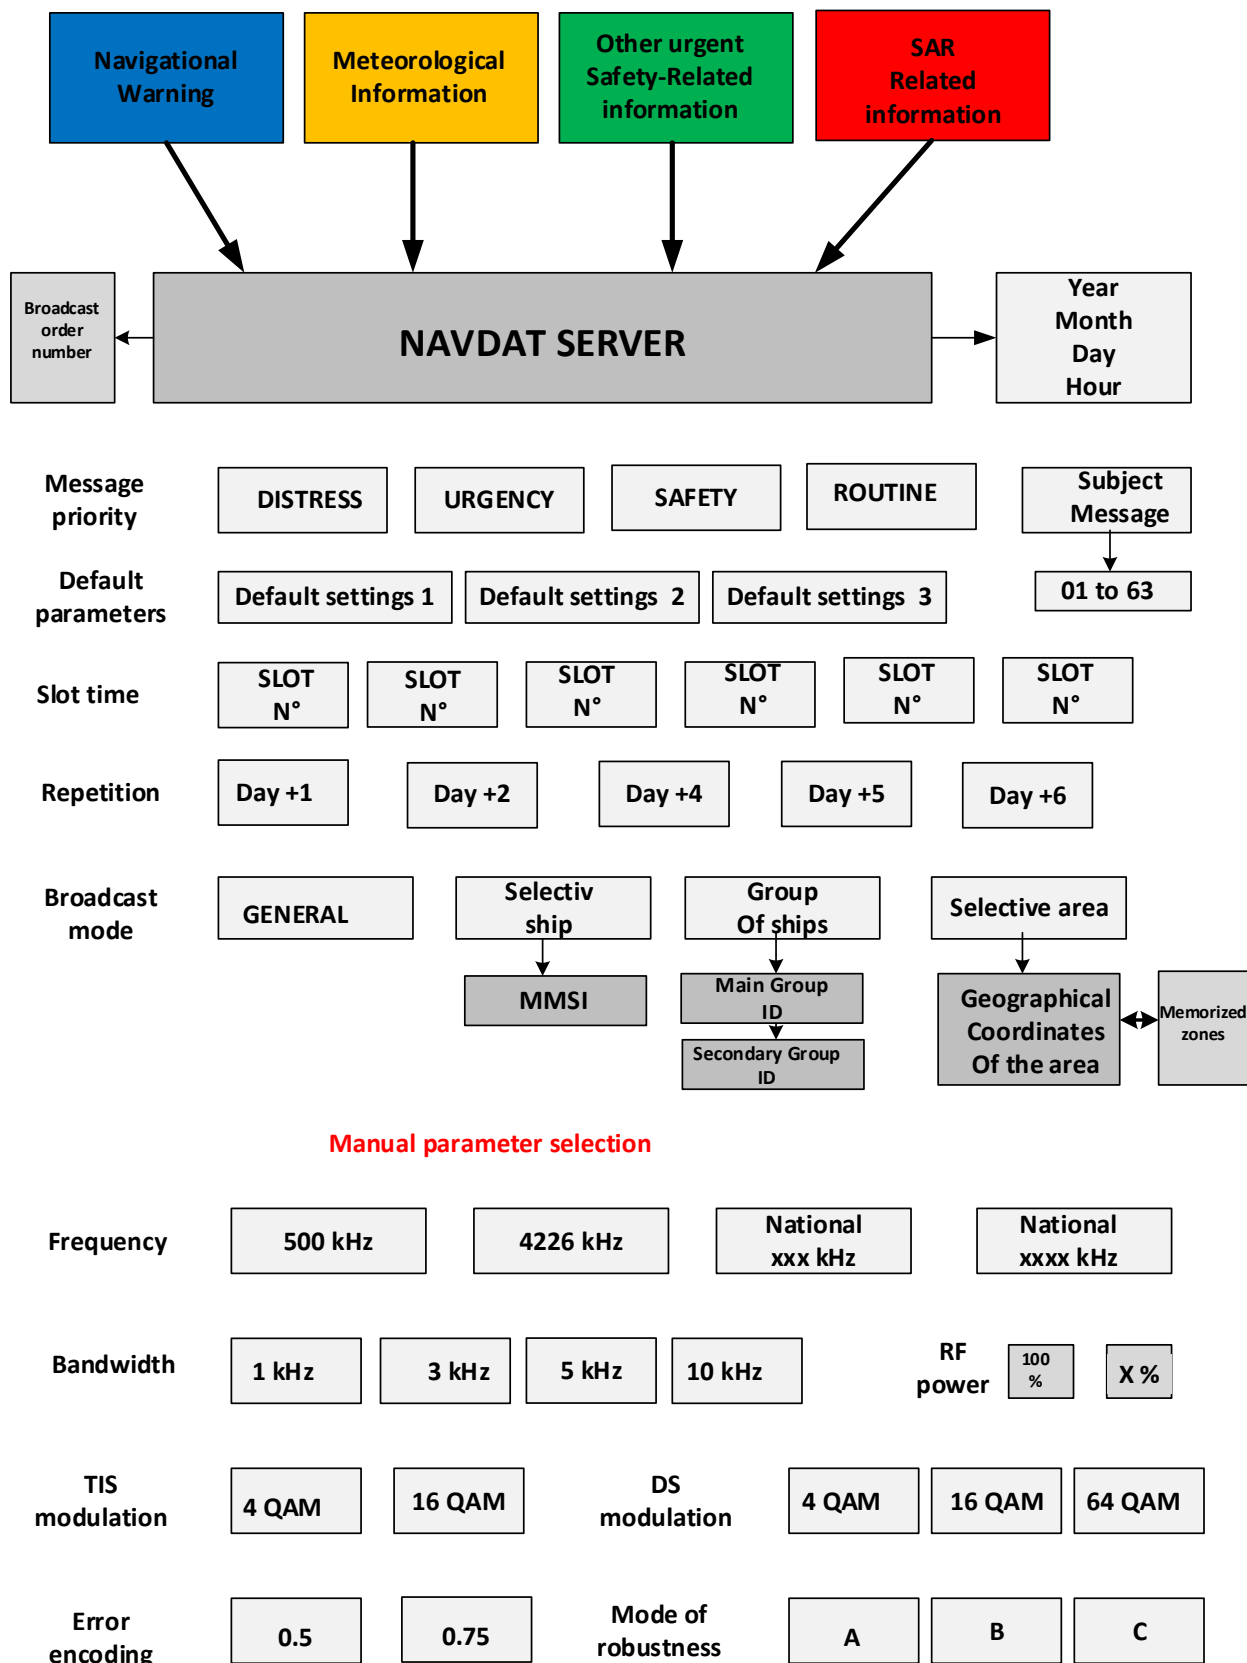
Navigational Warning

Meteorological Information

Other urgent Safety-Related information

SAR Related information

Broadcast order number

NAVDAT SERVER

Year Month Day Hour

Message priority

DISTRESS

URGENCY

SAFETY

ROUTINE

Subject Message

01 to 63

Default parameters

Default settings 1

Default settings 2

Default settings 3

Slot time

SLOT N°

SLOT N°

SLOT N°

SLOT N°

SLOT N°

SLOT N°

Repetition

Day +1

Day +2

Day +4

Day +5

Day +6

Broadcast mode

GENERAL

Selectiv ship

Group Of ships

Selective area

MMSI

Main Group ID

Secondary Group ID

Geographical Coordinates Of the area

Memorized zones

Manual parameter selection

Frequency

500 kHz

4226 kHz

National xxx kHz

National xxxx kHz

Bandwidth

1 kHz

3 kHz

5 kHz

10 kHz

RF power

100 %

X %

TIS modulation

4 QAM

16 QAM

DS modulation

4 QAM

16 QAM

64 QAM

Error encoding

0.5

0.75

Mode of robustness

A

B

C